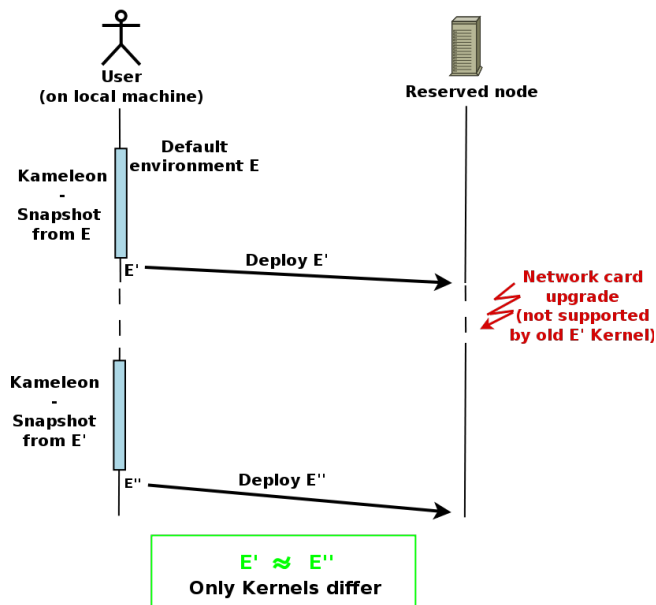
User
(on local machine)

Reserved node

Default environment E

Kameleon
-
Snapshot
from E

E'

Deploy E'

Network card upgrade
(not supported by old E' Kernel)

Kameleon
-
Snapshot
from E'

E''

Deploy E''

E' $\approx$ E''
Only Kernels differ